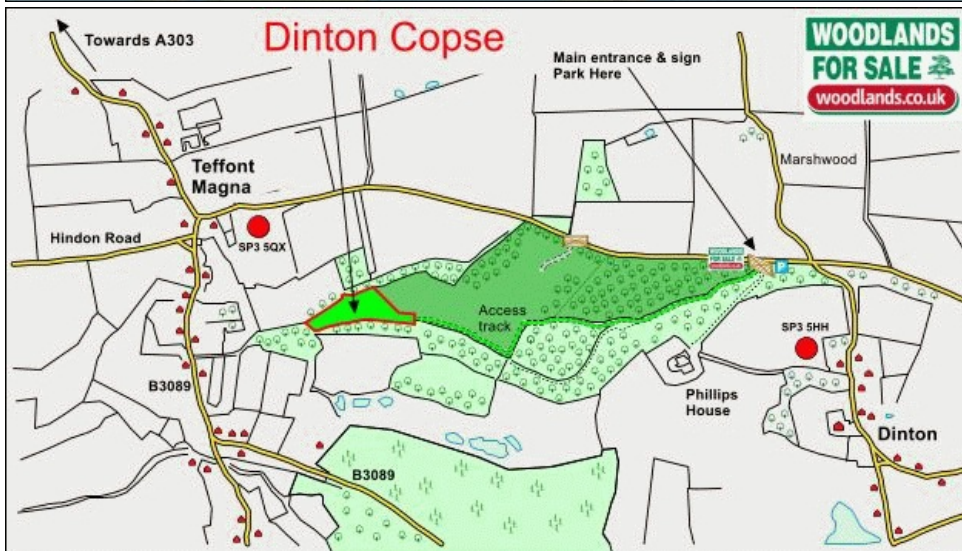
Towards A303

Dinton Copse

Main entrance & sign Park Here

WOODLANDS FOR SALE
woodlands.co.uk

Marshwood

Teffont Magna

Hindon Road

SP3 5QX

WOODLANDS FOR SALE

P

Access track

SP3 5HH

B3089

Phillips House

Dinton

B3089